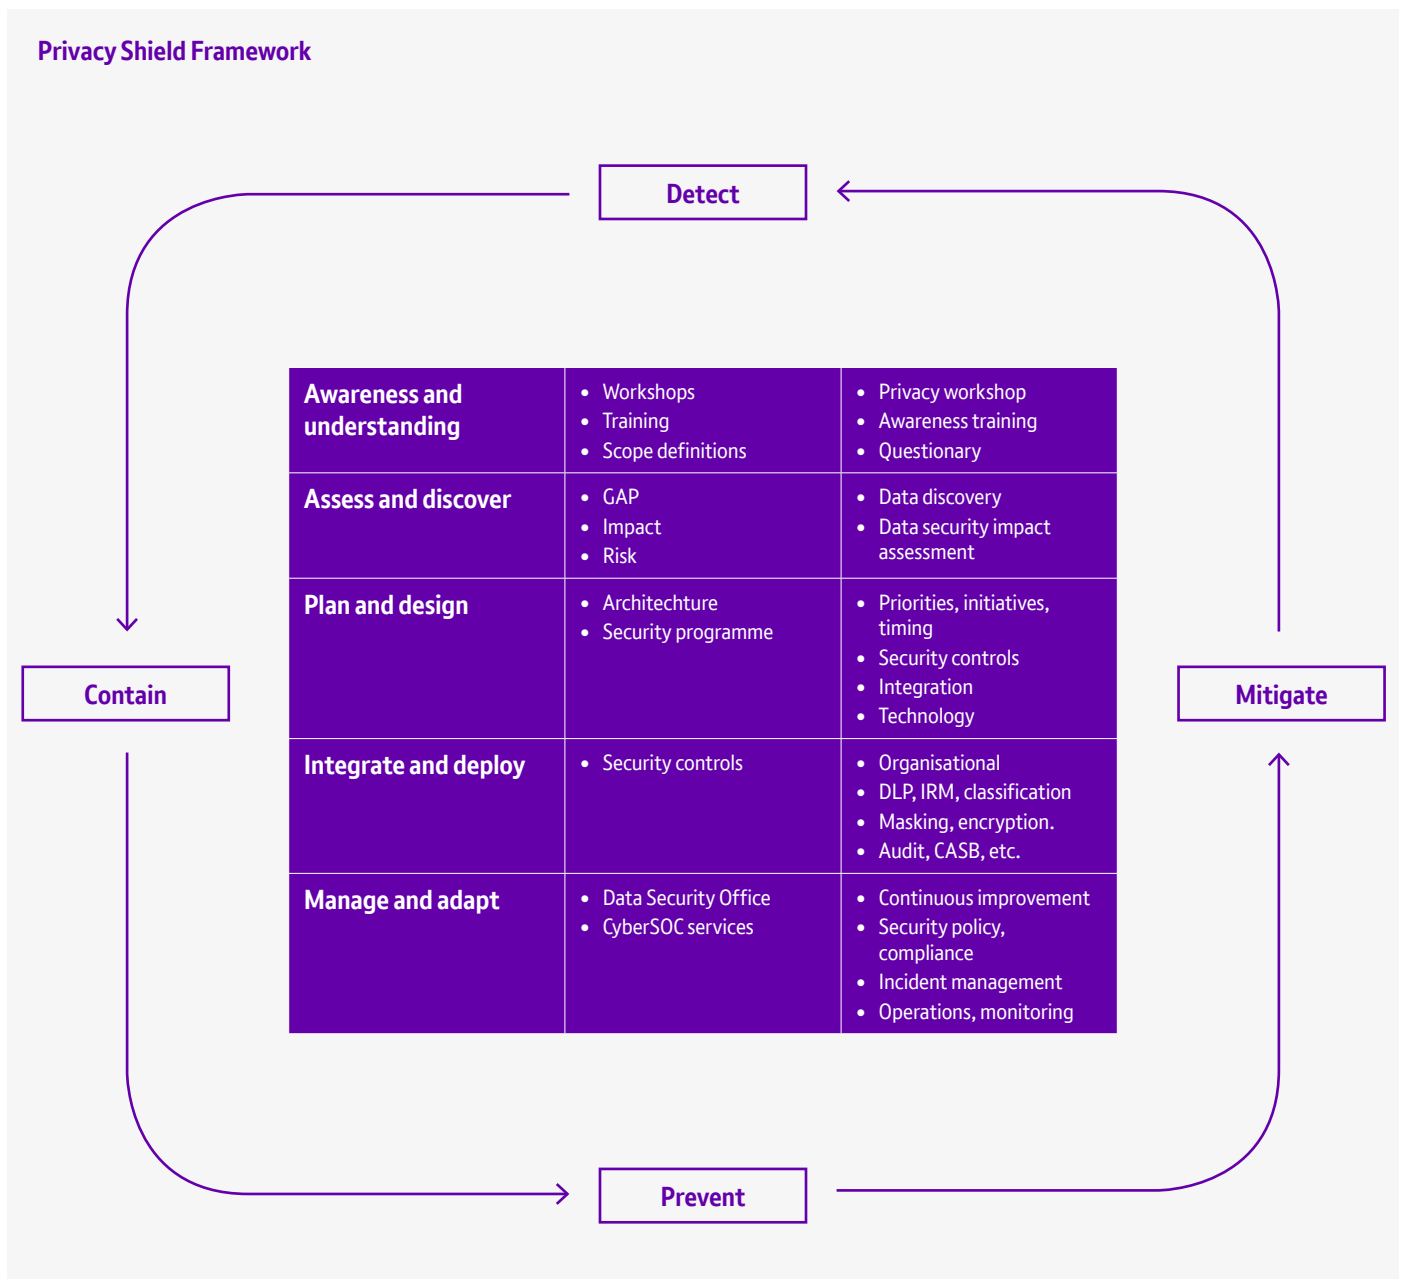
Privacy Shield Framework

Detect

Contain

Mitigate

Prevent

| | | |
|---|---|---|
| Awareness and understanding | • Workshops • Training • Scope definitions | • Privacy workshop • Awareness training • Questionary |
| Assess and discover | • GAP • Impact • Risk | • Data discovery • Data security impact assessment |
| Plan and design | • Architechture • Security programme | • Priorities, initiatives, timing • Security controls • Integration • Technology |
| Integrate and deploy | • Security controls | • Organisational • DLP, IRM, classification • Masking, encryption. • Audit, CASB, etc. |
| Manage and adapt | • Data Security Office • CyberSOC services | • Continuous improvement • Security policy, compliance • Incident management • Operations, monitoring |